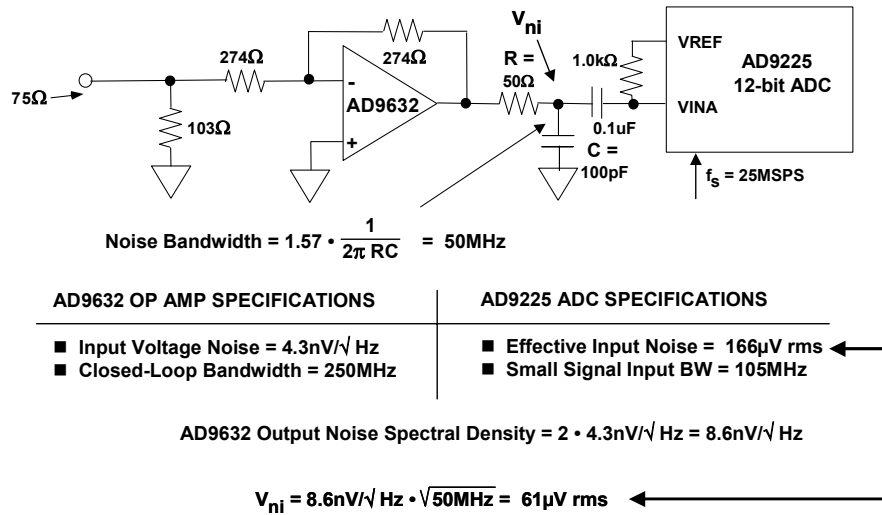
$V_{ni}$

274Ω

274Ω

R = 50Ω

1.0kΩ

VREF

AD9225 12-bit ADC

VINA

75Ω

-

AD9632

+

103Ω

0.1uF

C = 100pF

$f_s$ = 25MSPS

Noise Bandwidth = 1.57 • $\frac{1}{2\pi RC}$ = 50MHz

AD9632 OP AMP SPECIFICATIONS

■ Input Voltage Noise = 4.3nV/$\sqrt{\text{Hz}}$
■ Closed-Loop Bandwidth = 250MHz

AD9225 ADC SPECIFICATIONS

■ Effective Input Noise = 166µV rms
■ Small Signal Input BW = 105MHz

AD9632 Output Noise Spectral Density = 2 • 4.3nV/$\sqrt{\text{Hz}}$ = 8.6nV/$\sqrt{\text{Hz}}$

$V_{ni}$ = 8.6nV/$\sqrt{\text{Hz}}$ • $\sqrt{50\text{MHz}}$ = 61µV rms